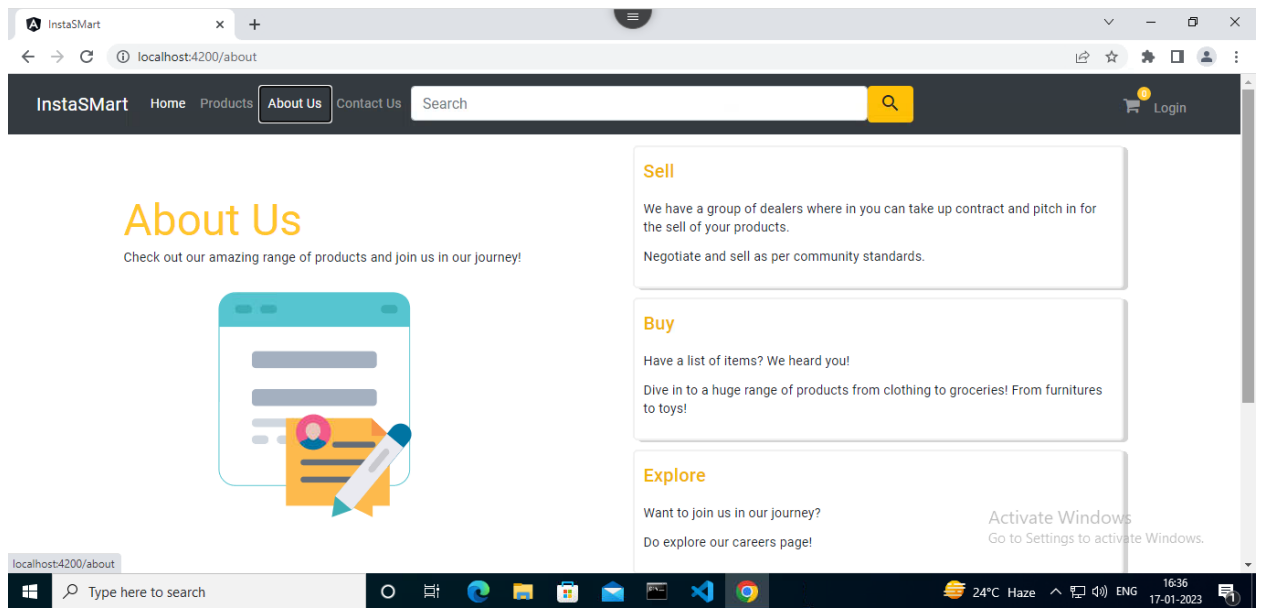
InstaSMart

localhost:4200/about

InstaSMart Home Products About Us Contact Us Search

0 Login

About Us

Check out our amazing range of products and join us in our journey!

Sell

We have a group of dealers where in you can take up contract and pitch in for the sell of your products.

Negotiate and sell as per community standards.

Buy

Have a list of items? We heard you!

Dive in to a huge range of products from clothing to groceries! From furnitures to toys!

Explore

Want to join us in our journey?

Do explore our careers page!

Activate Windows
Go to Settings to activate Windows.

localhost:4200/about

Type here to search

24°C Haze ENG 16:36 17-01-2023